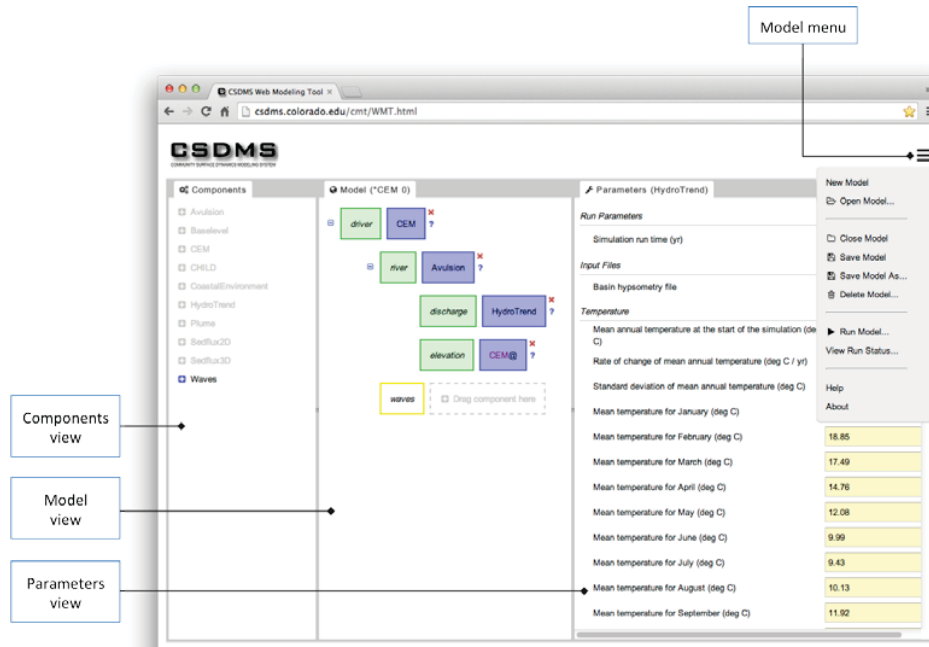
Model menu

CSDMS Web Modeling Tool ×

csdms.colorado.edu/cmt/WMT.html

CSDMS
COMMUNITY SURFACE DYNAMICS MODELING SYSTEM

Components

Avulsion
Baselevel
CEM
CHILD
CoastalEnvironment
HydroTrend
Plume
Sedflux2D
Sedflux3D
Waves

Model (*CEM 0)

driver CEM ?
river Avulsion ?
discharge HydroTrend ?
elevation CEM@ ?
waves Drag component here

Parameters (HydroTrend)

Run Parameters
Simulation run time (yr)
Input Files
Basin hypsometry file
Temperature
Mean annual temperature at the start of the simulation (deg C)
Rate of change of mean annual temperature (deg C / yr)
Standard deviation of mean annual temperature (deg C)
Mean temperature for January (deg C)
Mean temperature for February (deg C) 18.85
Mean temperature for March (deg C) 17.49
Mean temperature for April (deg C) 14.76
Mean temperature for May (deg C) 12.08
Mean temperature for June (deg C) 9.99
Mean temperature for July (deg C) 9.43
Mean temperature for August (deg C) 10.13
Mean temperature for September (deg C) 11.92

New Model
Open Model...
Close Model
Save Model
Save Model As...
Delete Model...
Run Model...
View Run Status...
Help
About

Components view

Model view

Parameters view